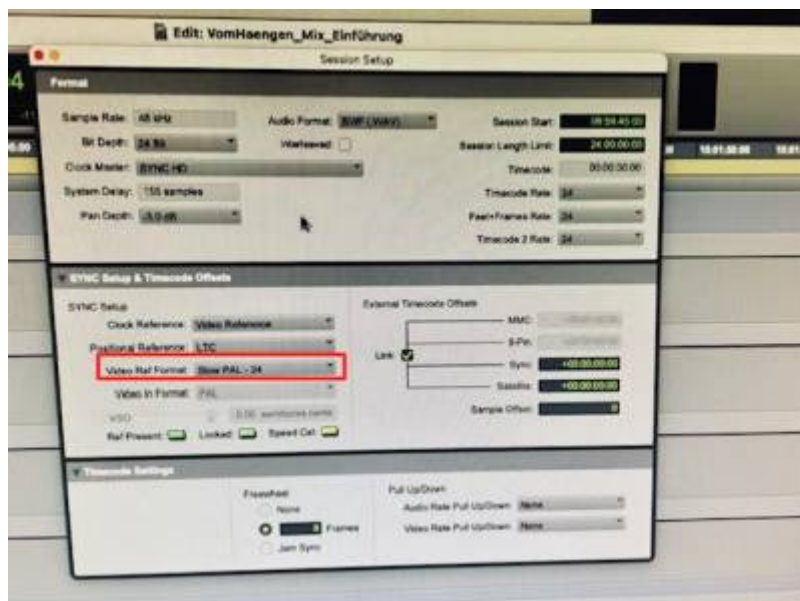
Edit: VomHaengen_Mix_Einführung

Session Setup

Format

Sample Rate: 48 kHz
Bit Depth: 24 Bit
Clock Master: SYNC HD
System Delay: 155 samples
Pan Depth: -3.0 dB

Audio Format: BWF (.WAV)
Interleaved

Session Start: 09:59:45:00
Session Length Limit: 24:00:00:00
Timecode: 00:00:30:00
Timecode Rate: 24
Feet+Frames Rate: 24
Timecode 2 Rate: 24

SYNC Setup & Timecode Offsets

SYNC Setup
Clock Reference: Video Reference
Positional Reference: LTC
Video Ref Format: Slow PAL - 24
Video In Format: PAL
VSO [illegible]
Ref Present Locked Speed Cal

External Timecode Offsets
MMC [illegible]
9-Pin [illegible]
Link
Sync +00:00:00:00
Satellite +00:00:00:00
Sample Offset 0

Timecode Settings

Freewheel
None
Frames
Jam Sync

Pull Up/Down
Audio Rate Pull Up/Down: None
Video Rate Pull Up/Down: None

18:01:30:00